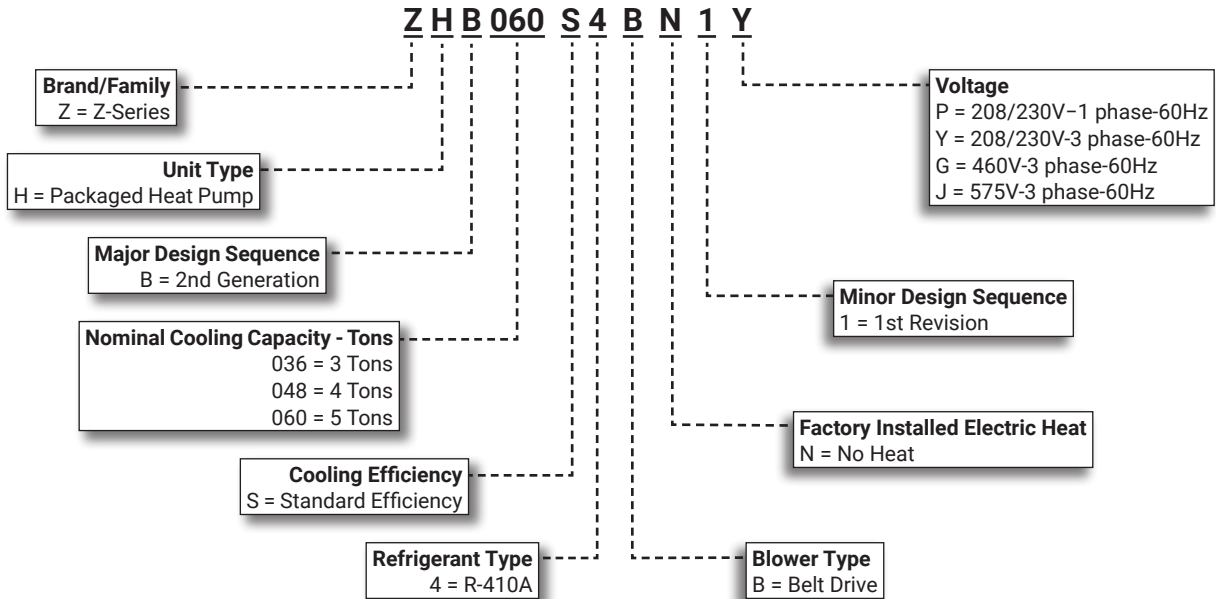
Z H B 060 S 4 B N 1 Y

Brand/Family
Z = Z-Series

Unit Type
H = Packaged Heat Pump

Major Design Sequence
B = 2nd Generation

Nominal Cooling Capacity - Tons
036 = 3 Tons
048 = 4 Tons
060 = 5 Tons

Cooling Efficiency
S = Standard Efficiency

Refrigerant Type
4 = R-410A

Voltage
P = 208/230V−1 phase-60Hz
Y = 208/230V-3 phase-60Hz
G = 460V-3 phase-60Hz
J = 575V-3 phase-60Hz

Minor Design Sequence
1 = 1st Revision

Factory Installed Electric Heat
N = No Heat

Blower Type
B = Belt Drive